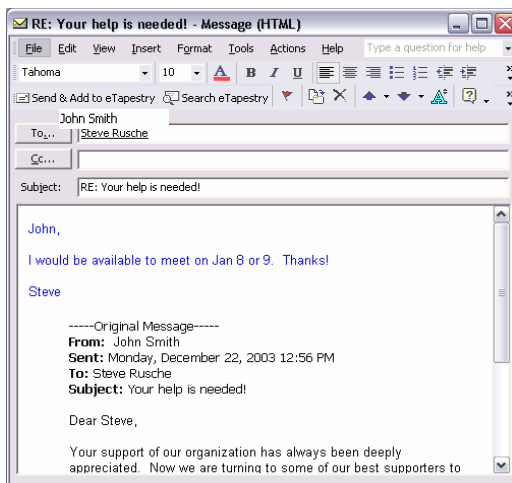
RE: Your help is needed! - Message (HTML)

File Edit View Insert Format Tools Actions Help Type a question for help

Tahoma 10 A B I U

Send & Add to eTapestry Search eTapestry

John Smith

To... Steve Rusche

Cc...

Subject: RE: Your help is needed!

John,

I would be available to meet on Jan 8 or 9. Thanks!

Steve

-----Original Message-----
**From:** John Smith
**Sent:** Monday, December 22, 2003 12:56 PM
**To:** Steve Rusche
**Subject:** Your help is needed!

Dear Steve,

Your support of our organization has always been deeply appreciated. Now we are turning to some of our best supporters to